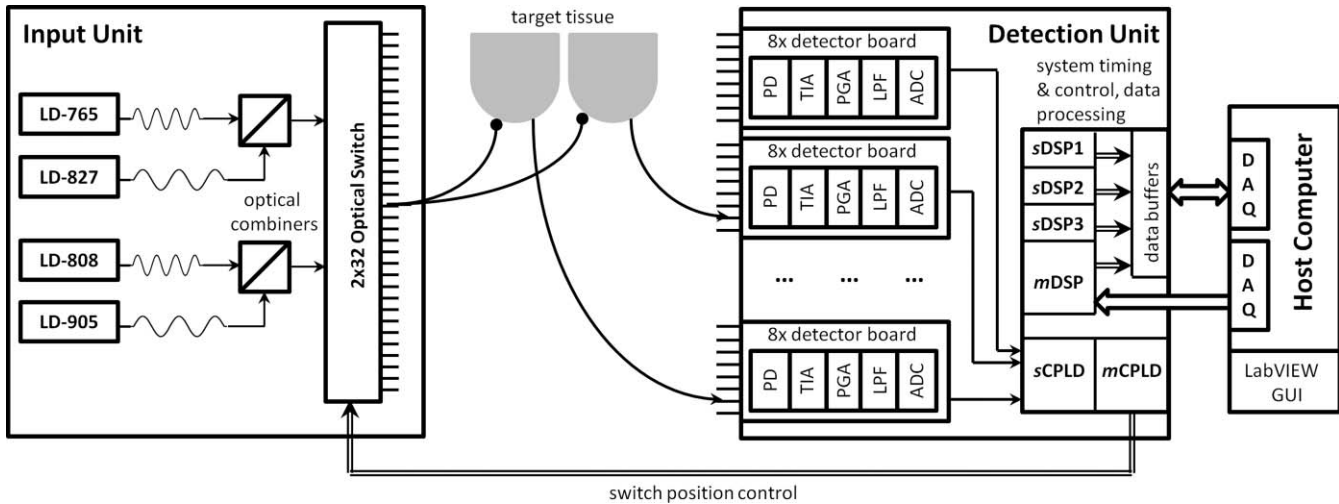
Input Unit

LD-765

LD-827

optical combiners

LD-808

LD-905

2x32 Optical Switch

target tissue

Detection Unit

8x detector board

PD TIA PGA LPF ADC

8x detector board

PD TIA PGA LPF ADC

... ... ...

8x detector board

PD TIA PGA LPF ADC

system timing & control, data processing

sDSP1

sDSP2

sDSP3

mDSP

data buffers

sCPLD

mCPLD

DAQ

DAQ

Host Computer

LabVIEW GUI

switch position control